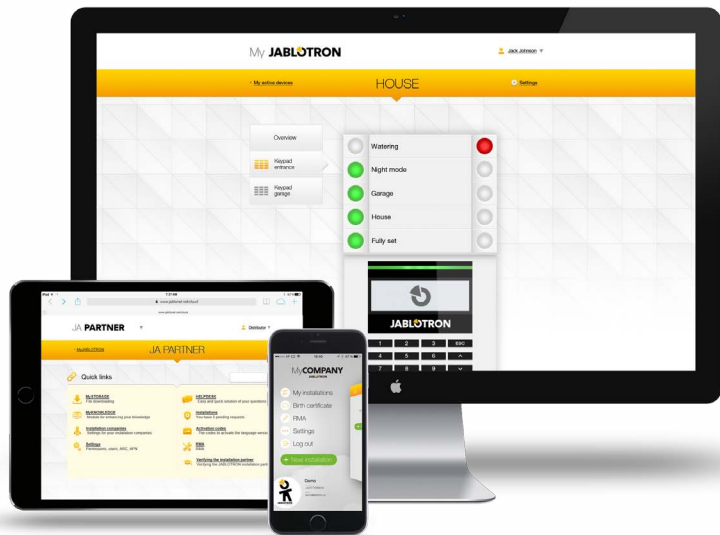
My JABLOTRON

Jack Johnson

< My active devices

HOUSE

Settings

Overview

Keypad entrance

Keypad garage

Watering

Night mode

Garage

House

Fully set

JABLOTRON

1 2 3 ESC
4 5 6
7 8 9

JA PARTNER

Distributor

MyJABLOTRON

JA PARTNER

Quick links

MyJABLOTRON
File downloading

MyKNOWLEDGE
Module for enhancing your knowledge

Installation companies
Settings for your installation companies

Settings
Permissions, users, ARC, APN

HELPDESK
Easy and quick solution of your questions

Installations
You have 5 pending requests

Activation codes
The codes to activate the language services

RMA
RMA

Verifying the installation partner
Verifying the JABLOTRON installation partner

MyCOMPANY
JABLOTRON

My installations

Birth certificate

RMA

Settings

Log out

+ New installation

Demo